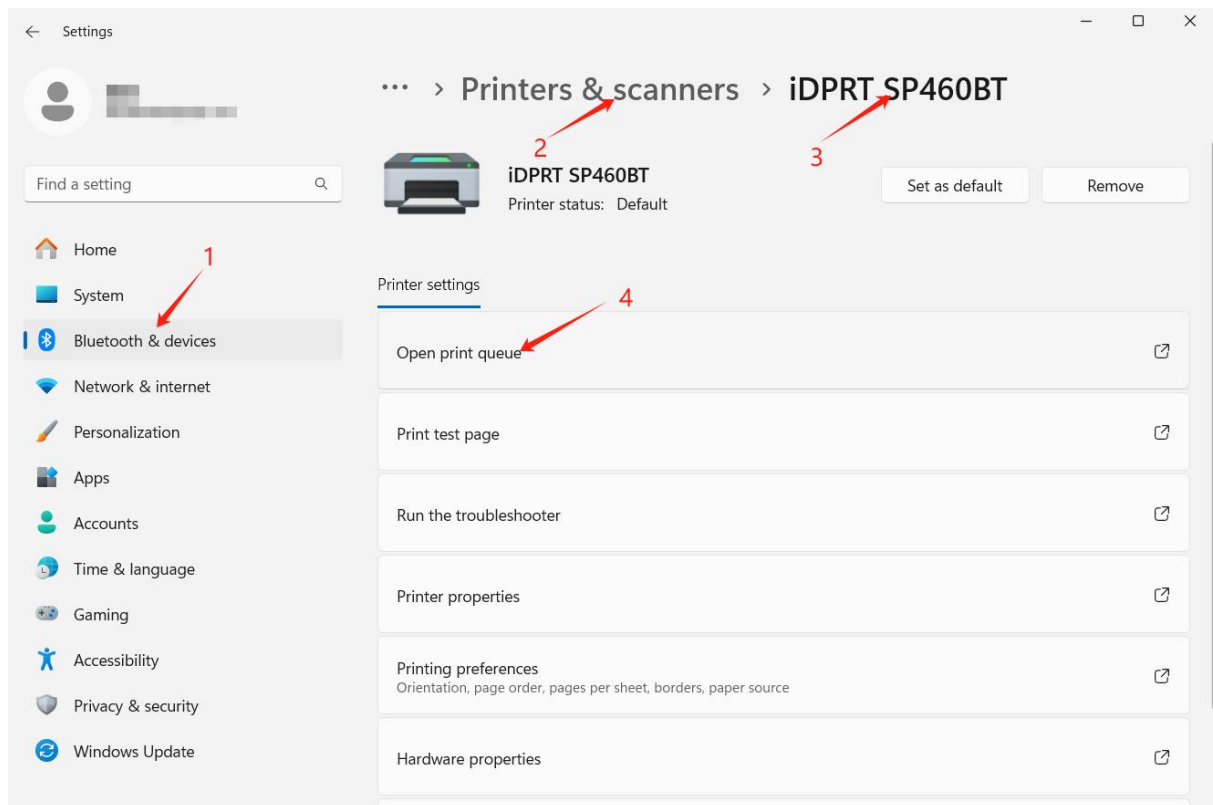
Settings

Find a setting

Home
System
Bluetooth & devices
Network & internet
Personalization
Apps
Accounts
Time & language
Gaming
Accessibility
Privacy & security
Windows Update

1

... > Printers & scanners > iDPRT SP460BT

2

3

iDPRT SP460BT
Printer status: Default

Set as default
Remove

Printer settings

4

Open print queue

Print test page

Run the troubleshooter

Printer properties

Printing preferences
Orientation, page order, pages per sheet, borders, paper source

Hardware properties